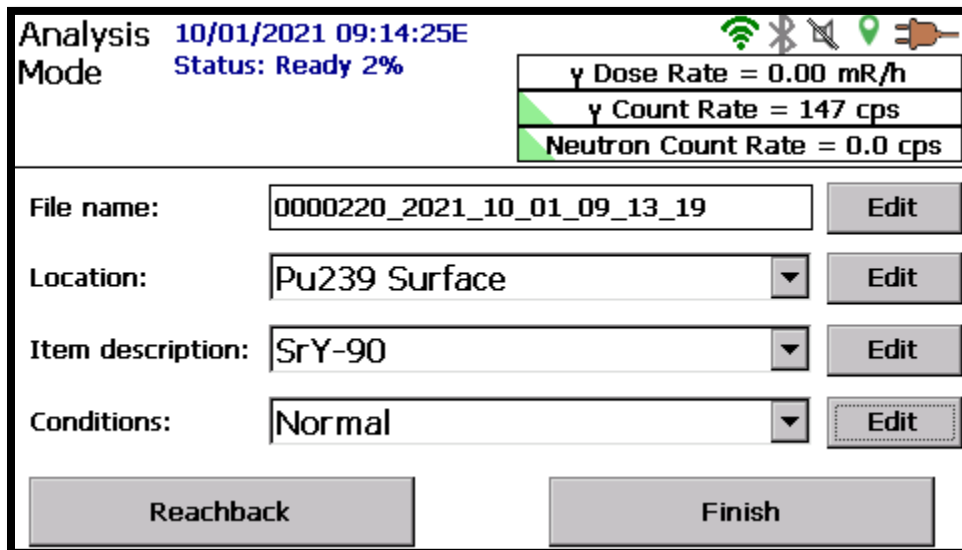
Analysis Mode

10/01/2021 09:14:25E
Status: Ready 2%

γ Dose Rate = 0.00 mR/h
γ Count Rate = 147 cps
Neutron Count Rate = 0.0 cps

File name: 0000220_2021_10_01_09_13_19 Edit

Location: Pu239 Surface Edit

Item description: SrY-90 Edit

Conditions: Normal Edit

Reachback

Finish